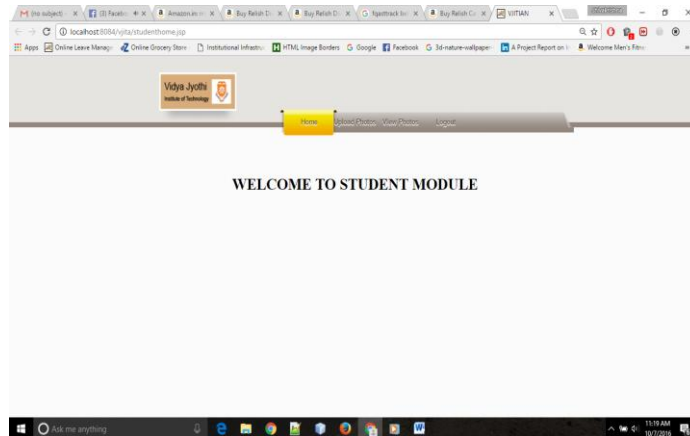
(no subject) ×
(3) Facebo ×
Amazon.in ×
Buy Relish D ×
Buy Relish D ×
fgasttrack ×
Buy Relish C ×
VJITIAN ×

localhost:8084/vjita/studenthome.jsp

Apps Online Leave Manage Online Grocery Store Institutional Infrastru HTML Image Borders Google Facebook 3d-nature-wallpaper A Project Report on Welcome Men's Fitne

Vidya Jyothi
Institute of Technology

Home Upload Photos View Photos Logout

WELCOME TO STUDENT MODULE

Ask me anything

11:19 AM
10/7/2016